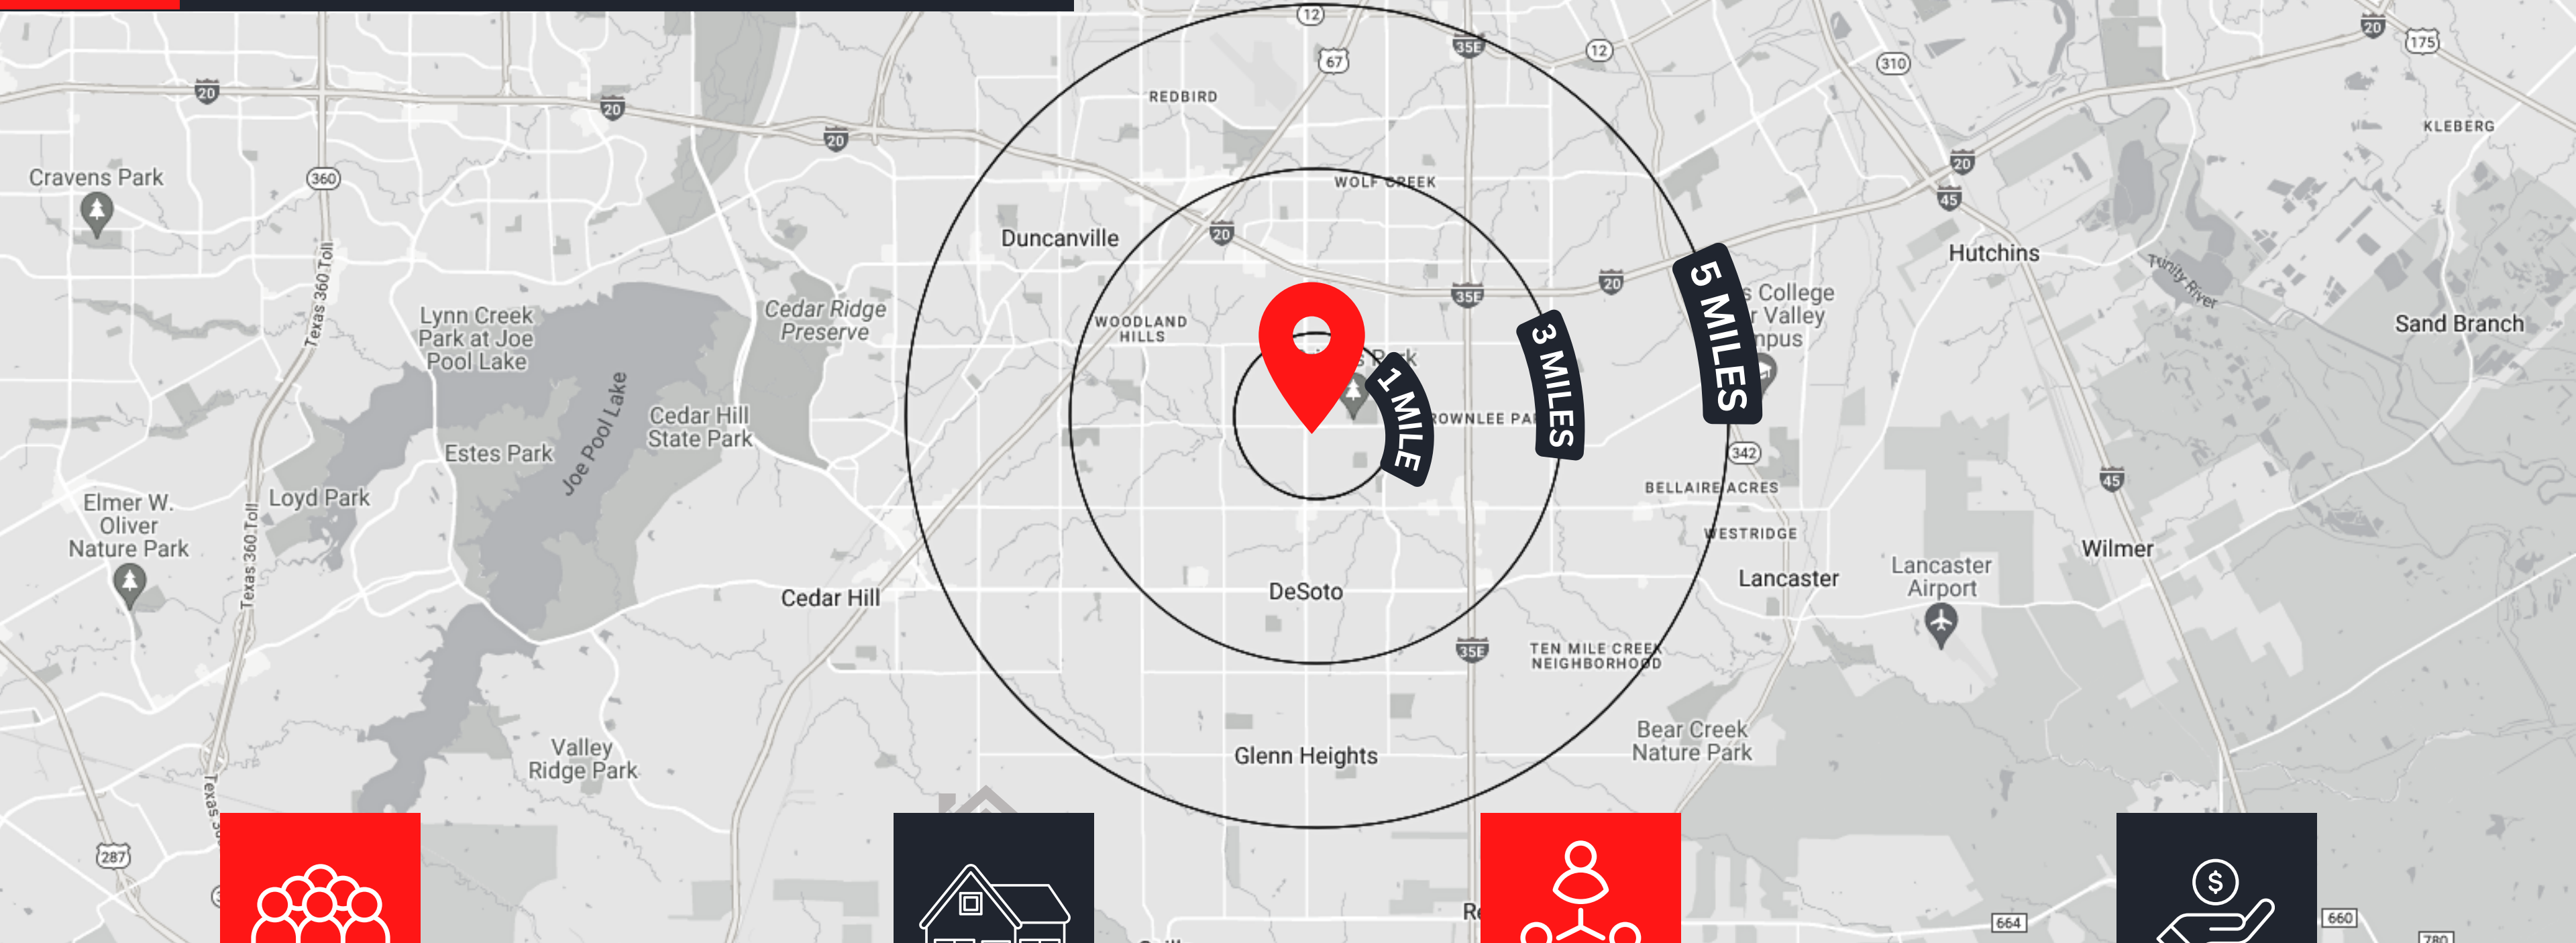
Cravens Park

Lynn Creek Park at Joe Pool Lake

Cedar Ridge Preserve

Joe Pool Lake

Cedar Hill State Park

Estes Park

Elmer W. Oliver Nature Park

Loyd Park

Cedar Hill

Valley Ridge Park

Texas 360 Toll

REDBIRD

WOLF CREEK

Duncanville

WOODLAND HILLS

1 MILE

3 MILES

5 MILES

ROWNLEE PA

DeSoto

Glenn Heights

TEN MILE CREEK NEIGHBORHOOD

BELLAIRE ACRES

WESTRIDGE

Lancaster

Lancaster Airport

Bear Creek Nature Park

Hutchins

Wilmer

Sand Branch

KLEBERG

Trinity River

College Valley mpus

20

35E

12

67

360

310

175

45

342

287

664

660

780